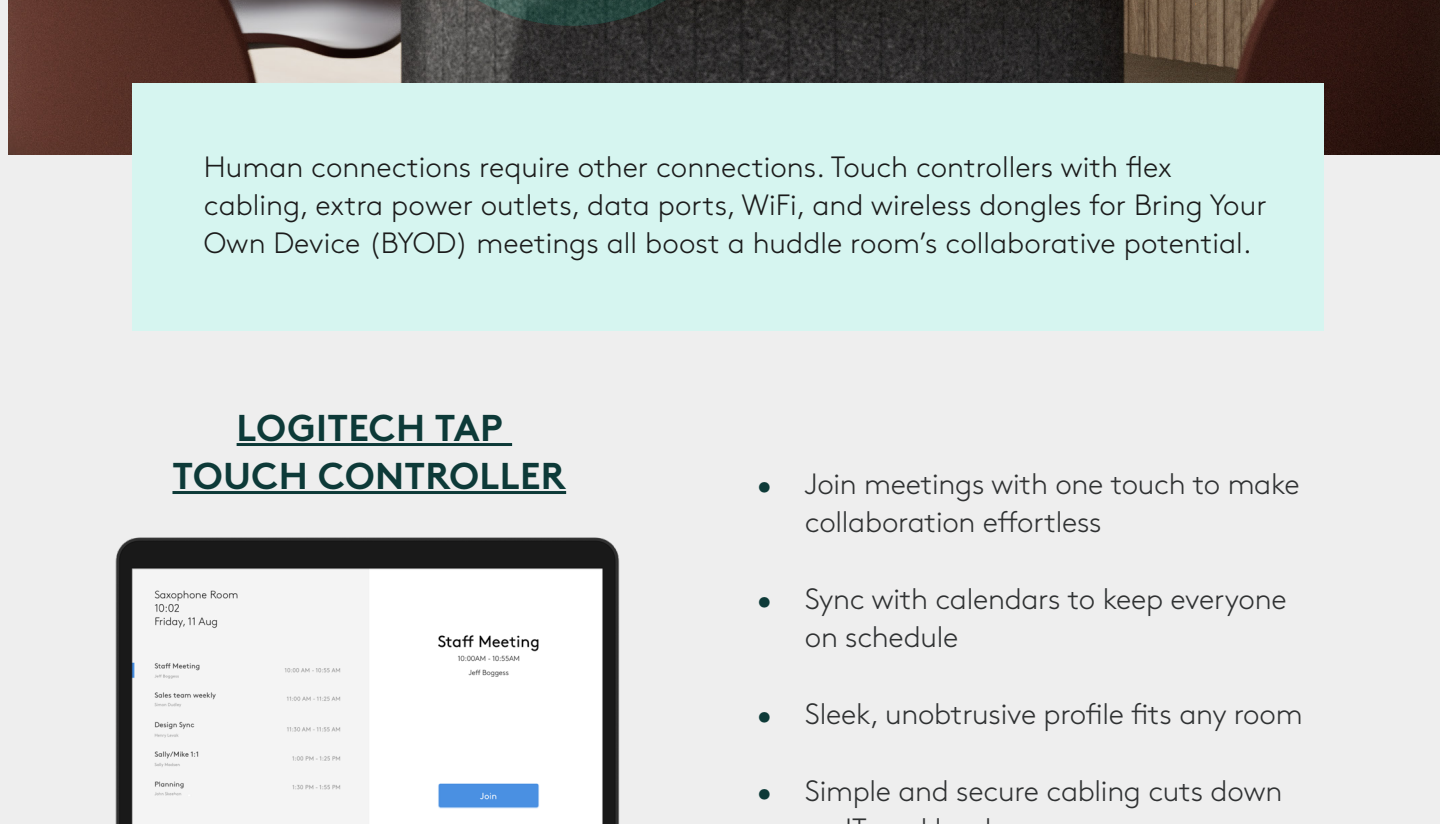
Human connections require other connections. Touch controllers with flex cabling, extra power outlets, data ports, WiFi, and wireless dongles for Bring Your Own Device (BYOD) meetings all boost a huddle room's collaborative potential.

LOGITECH TAP TOUCH CONTROLLER

Saxophone Room
10:02
Friday, 11 Aug

Staff Meeting
Jeff Boggess
10:00 AM - 10:55 AM

Sales team weekly
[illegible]
11:00 AM - 11:25 AM

Design Sync
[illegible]
11:30 AM - 11:55 AM

Sally/Mike 1:1
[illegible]
1:00 PM - 1:25 PM

Planning
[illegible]
1:30 PM - 1:55 PM

Staff Meeting
10:00AM - 10:55AM
Jeff Boggess

Join

- Join meetings with one touch to make collaboration effortless
- Sync with calendars to keep everyone on schedule
- Sleek, unobtrusive profile fits any room
- Simple and secure cabling cuts down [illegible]